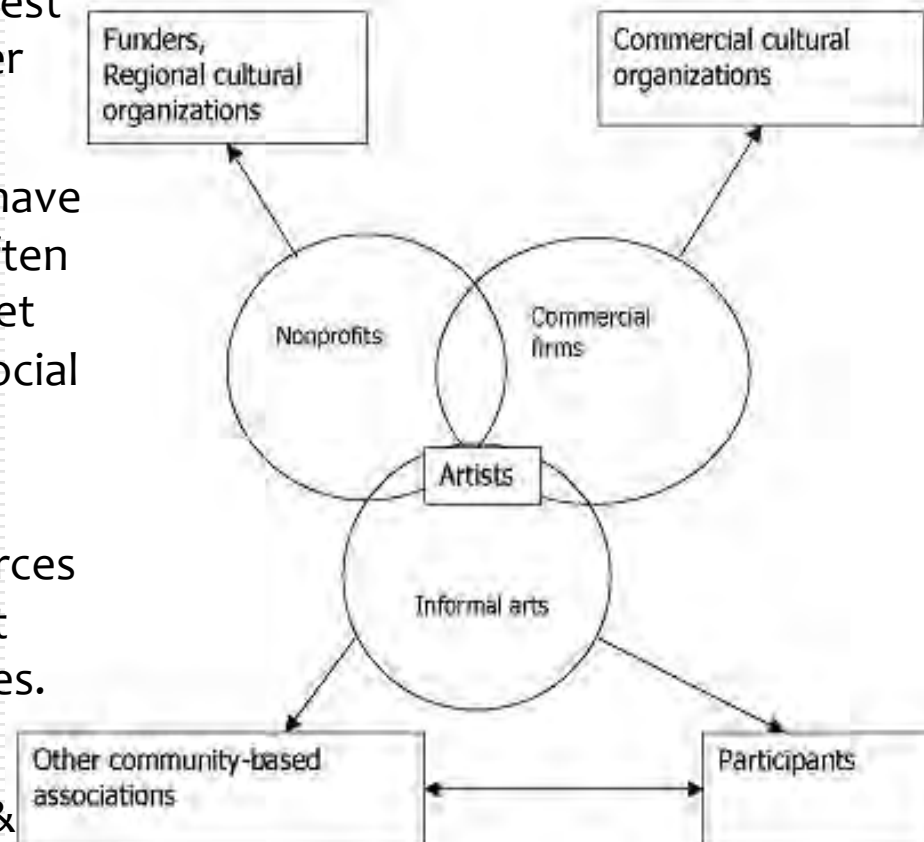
est
er

have
ten
et
ocial

rces
t
es.

&

Funders, Regional cultural organizations

Commercial cultural organizations

Nonprofits

Commercial firms

Artists

Informal arts

Other community-based associations

Participants